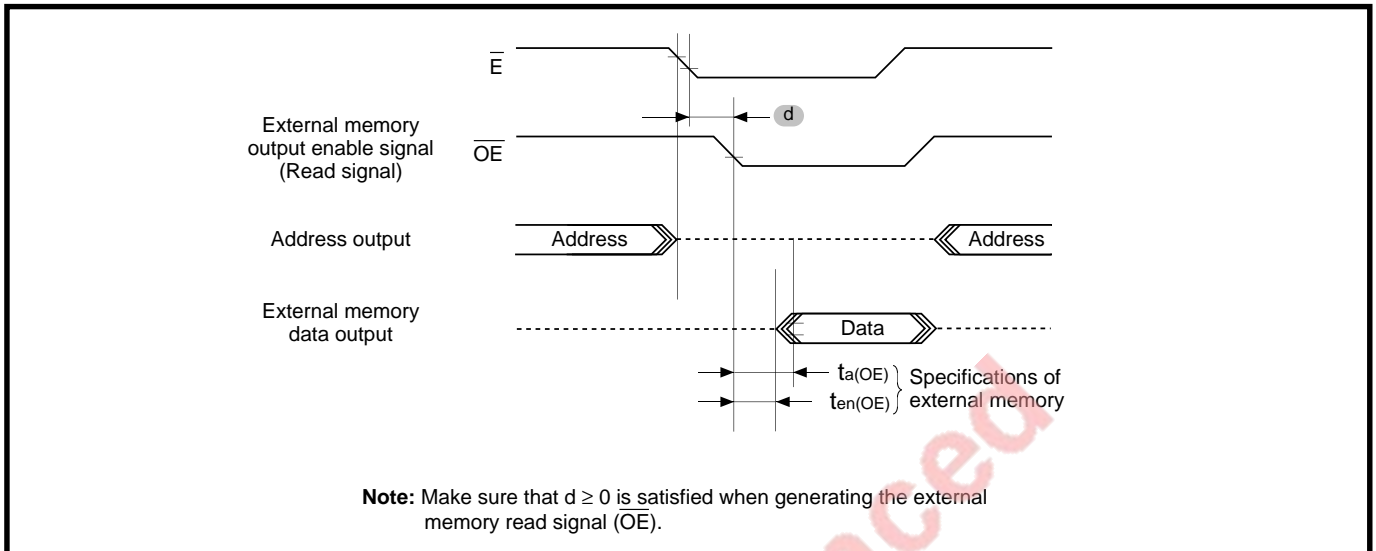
$\overline{E}$

d

External memory output enable signal (Read signal)

$\overline{OE}$

Address output

Address

Address

External memory data output

Data

$t_{a(OE)}$

$t_{en(OE)}$

Specifications of external memory

**Note:** Make sure that d ≥ 0 is satisfied when generating the external memory read signal ($\overline{OE}$).

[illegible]ced